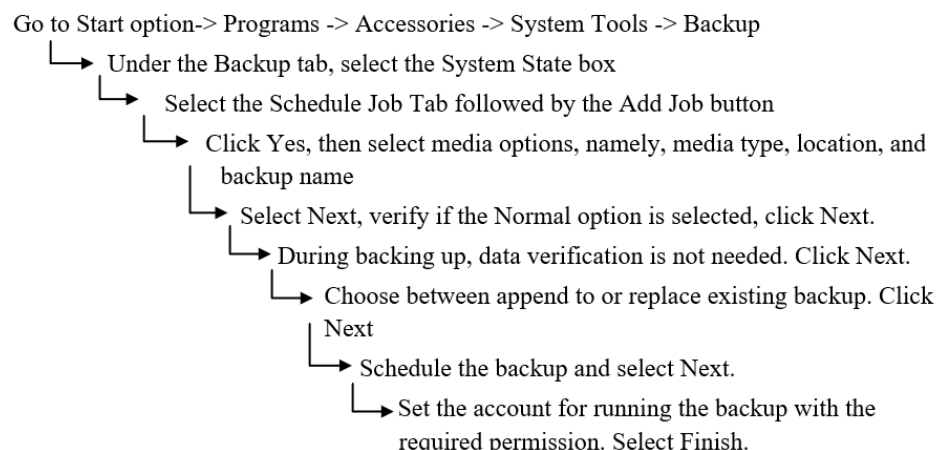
Go to Start option-> Programs -> Accessories -> System Tools -> Backup

Under the Backup tab, select the System State box

Select the Schedule Job Tab followed by the Add Job button

Click Yes, then select media options, namely, media type, location, and backup name

Select Next, verify if the Normal option is selected, click Next.

During backing up, data verification is not needed. Click Next.

Choose between append to or replace existing backup. Click Next

Schedule the backup and select Next.

Set the account for running the backup with the required permission. Select Finish.